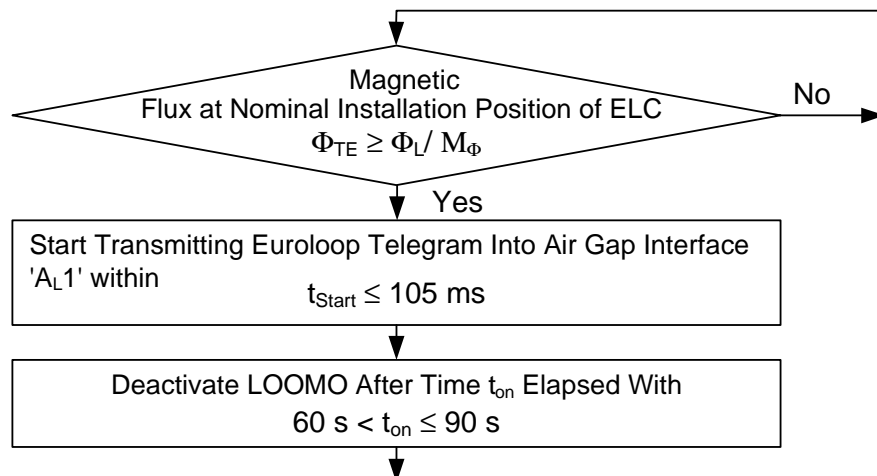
Magnetic
Flux at Nominal Installation Position of ELC
$\Phi_{TE} \geq \Phi_L / M_\Phi$

No

Yes

Start Transmitting Euroloop Telegram Into Air Gap Interface '$A_L$1' within
$t_{Start} \leq 105$ ms

Deactivate LOOMO After Time $t_{on}$ Elapsed With
60 s < $t_{on} \leq 90$ s